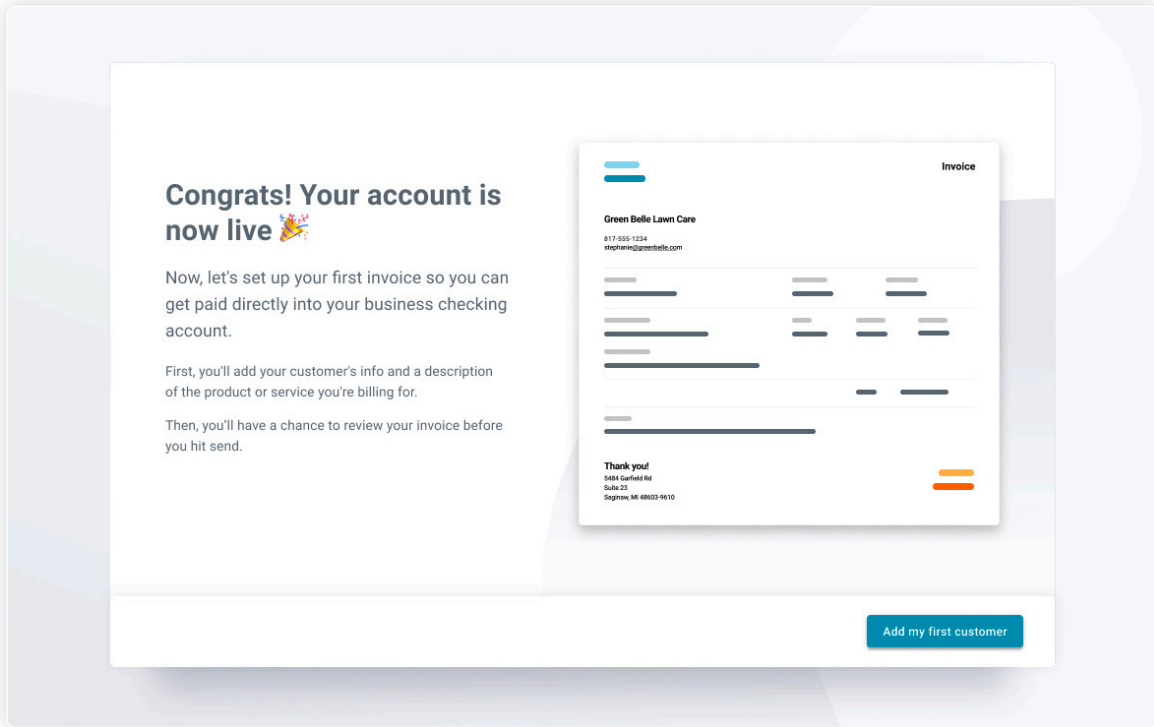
Congrats! Your account is now live 🎉

Now, let's set up your first invoice so you can get paid directly into your business checking account.

First, you'll add your customer's info and a description of the product or service you're billing for.

Then, you'll have a chance to review your invoice before you hit send.

Invoice

Green Belle Lawn Care

817-555-1234
stephanie@greenbelle.com

Thank you!
5484 Garfield Rd
Suite 23
Saginaw, MI 48603-9610

Add my first customer